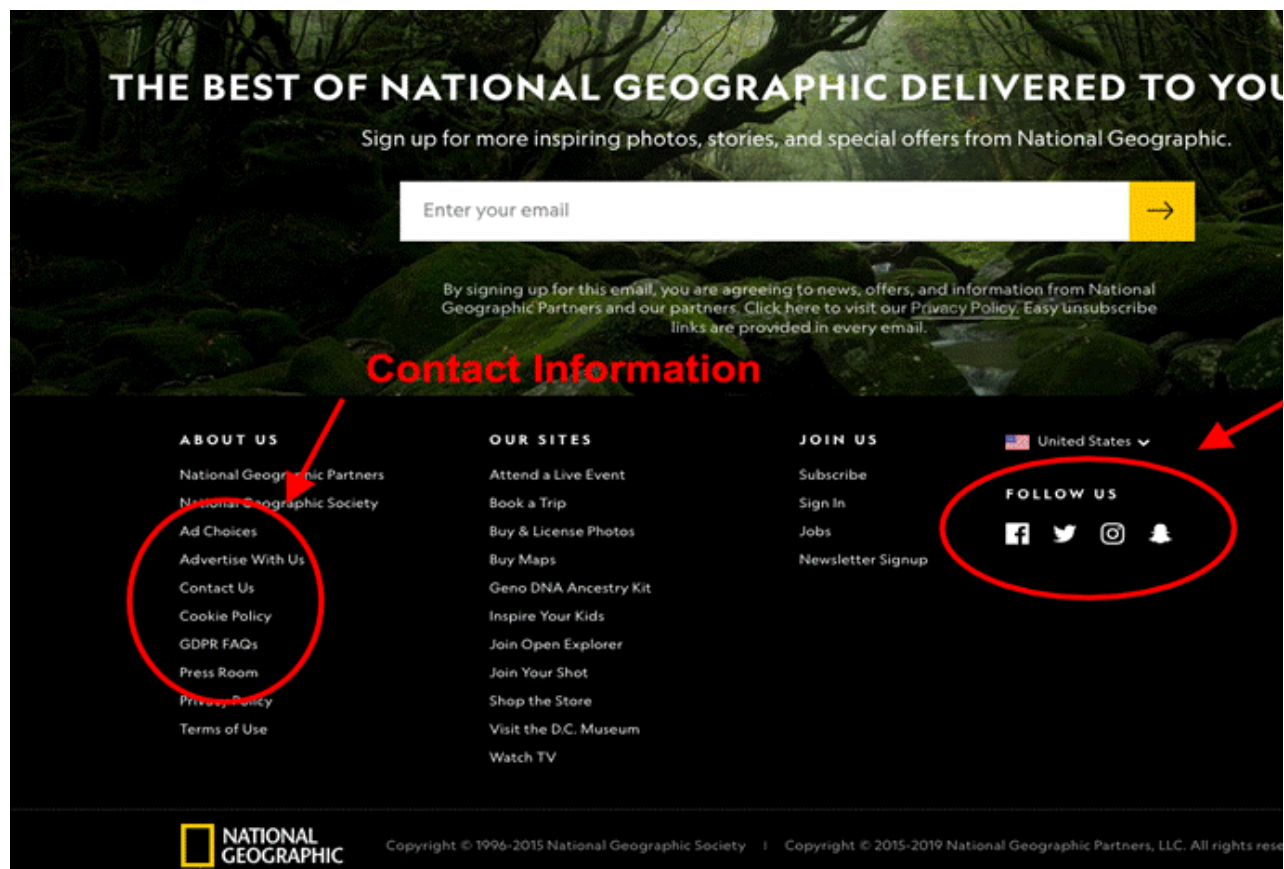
THE BEST OF NATIONAL GEOGRAPHIC DELIVERED TO YOU

Sign up for more inspiring photos, stories, and special offers from National Geographic.

Enter your email

By signing up for this email, you are agreeing to news, offers, and information from National Geographic Partners and our partners. Click here to visit our Privacy Policy. Easy unsubscribe links are provided in every email.

Contact Information

ABOUT US
National Geographic Partners
National Geographic Society
Ad Choices
Advertise With Us
Contact Us
Cookie Policy
GDPR FAQs
Press Room
Privacy Policy
Terms of Use

OUR SITES
Attend a Live Event
Book a Trip
Buy & License Photos
Buy Maps
Geno DNA Ancestry Kit
Inspire Your Kids
Join Open Explorer
Join Your Shot
Shop the Store
Visit the D.C. Museum
Watch TV

JOIN US
Subscribe
Sign In
Jobs
Newsletter Signup

United States

FOLLOW US

NATIONAL GEOGRAPHIC

Copyright © 1996-2015 National Geographic Society | Copyright © 2015-2019 National Geographic Partners, LLC. All rights rese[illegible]